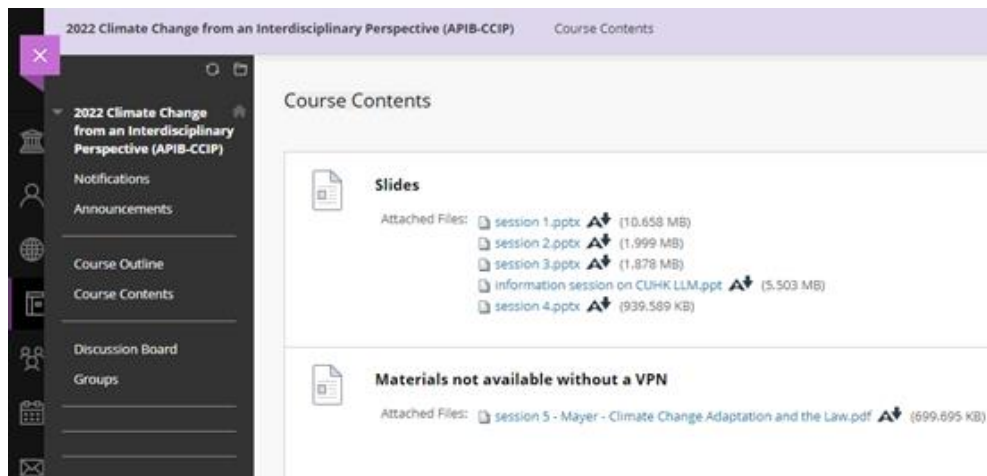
2022 Climate Change from an Interdisciplinary Perspective (APIB-CCIP)   Course Contents

2022 Climate Change from an Interdisciplinary Perspective (APIB-CCIP)

Notifications

Announcements

Course Outline

Course Contents

Discussion Board

Groups

Course Contents

Slides

Attached Files: session 1.pptx (10.658 MB)
session 2.pptx (1.999 MB)
session 3.pptx (1.878 MB)
information session on CUHK LLM.ppt (5.503 MB)
session 4.pptx (939.589 KB)

Materials not available without a VPN

Attached Files: session 5 - Mayer - Climate Change Adaptation and the Law.pdf (699.695 KB)